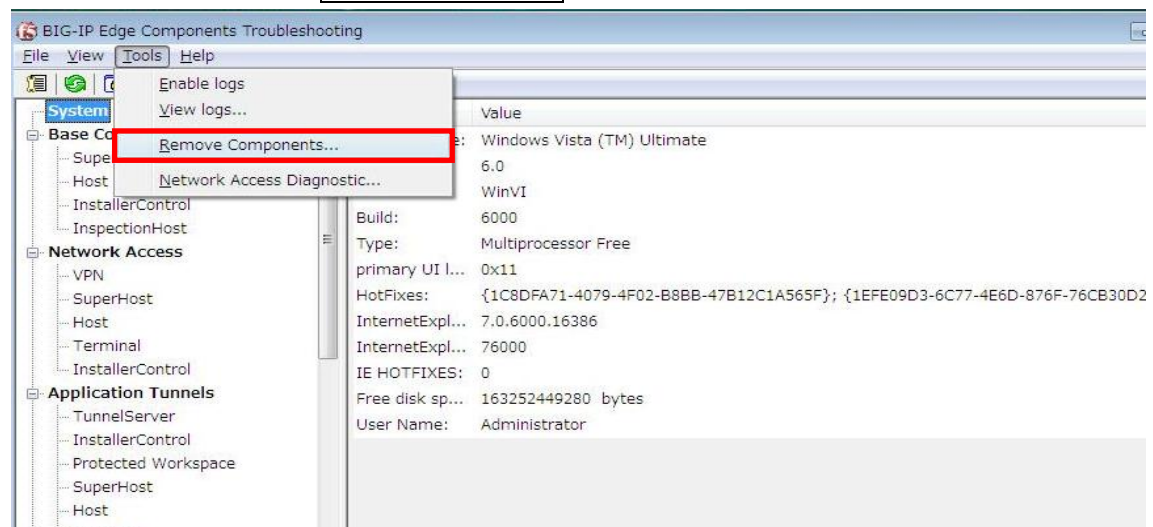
BIG-IP Edge Components Troubleshooting

File View Tools Help

Enable logs
View logs...
Remove Components...
Network Access Diagnostic...

System
Base Co
Super
Host
InstallerControl
InspectionHost
Network Access
VPN
SuperHost
Host
Terminal
InstallerControl
Application Tunnels
TunnelServer
InstallerControl
Protected Workspace
SuperHost
Host

| | Value |
|---|---|
| e: | Windows Vista (TM) Ultimate |
| | 6.0 |
| | WinVI |
| Build: | 6000 |
| Type: | Multiprocessor Free |
| primary UI l... | 0x11 |
| HotFixes: | {1C8DFA71-4079-4F02-B8BB-47B12C1A565F}; {1EFE09D3-6C77-4E6D-876F-76CB30D2 |
| InternetExpl... | 7.0.6000.16386 |
| InternetExpl... | 76000 |
| IE HOTFIXES: | 0 |
| Free disk sp... | 163252449280 bytes |
| User Name: | Administrator |